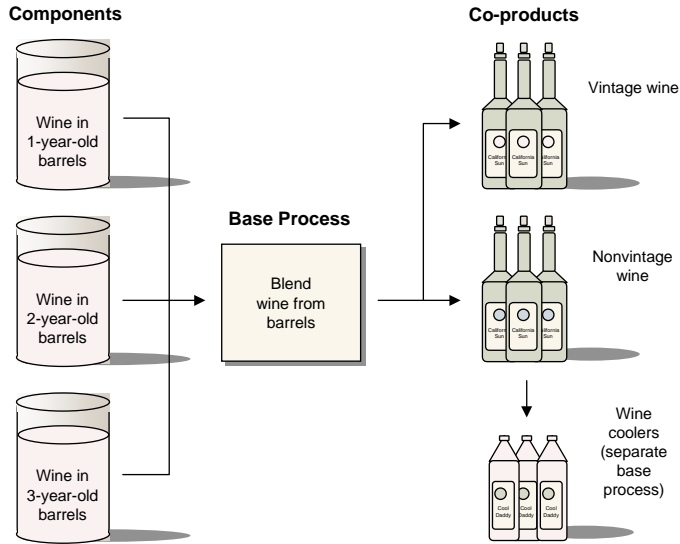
Components

Wine in 1-year-old barrels

Wine in 2-year-old barrels

Wine in 3-year-old barrels

Base Process

Blend wine from barrels

Co-products

California Sun
California Sun
California Sun

Vintage wine

California Sun
California Sun
California Sun

Nonvintage wine

Cool Daddy
Cool Daddy
Cool Daddy

Wine coolers (separate base process)